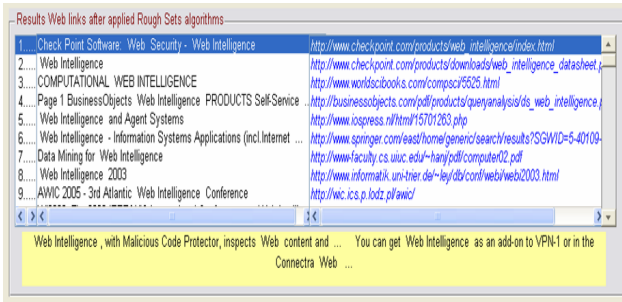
Results Web links after applied Rough Sets algorithms

| | | |
|---|---|---|
| 1..... | Check Point Software: Web Security - Web Intelligence | http://www.checkpoint.com/products/web_intelligence/index.html |
| 2..... | Web Intelligence | http://www.checkpoint.com/products/downloads/web_intelligence_datasheet.p |
| 3..... | COMPUTATIONAL WEB INTELLIGENCE | http://www.worldscibooks.com/compsci/5525.html |
| 4..... | Page 1 BusinessObjects Web Intelligence PRODUCTS Self-Service ... | http://businessobjects.com/pdf/products/queryanalysis/ds_web_intelligence.p |
| 5..... | Web Intelligence and Agent Systems | http://www.iospress.nl/html/15701263.php |
| 6..... | Web Intelligence - Information Systems Applications (incl.Internet ... | http://www.springer.com/east/home/generic/search/results?SGWID=5-40109- |
| 7..... | Data Mining for Web Intelligence | http://www.faculty.cs.uiuc.edu/~hanj/pdf/computer02.pdf |
| 8..... | Web Intelligence 2003 | http://www.informatik.uni-trier.de/~ley/db/conf/webi/webi2003.html |
| 9..... | AWIC 2005 - 3rd Atlantic Web Intelligence Conference | http://wic.ics.p.lodz.pl/awic/ |

Web Intelligence , with Malicious Code Protector, inspects Web content and ... You can get Web Intelligence as an add-on to VPN-1 or in the Connectra Web ...